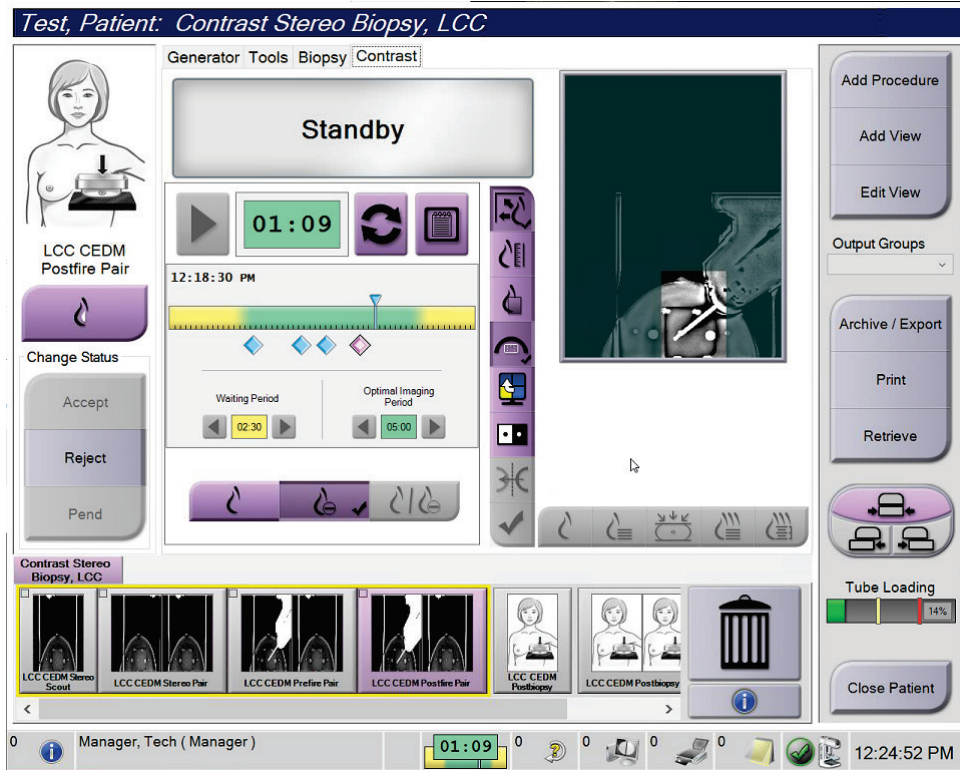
Test, Patient: Contrast Stereo Biopsy, LCC

Generator Tools Biopsy Contrast

Standby

01:09

12:18:30 PM

Waiting Period
02:30

Optimal Imaging Period
05:00

LCC CEDM Postfire Pair

Change Status
Accept
Reject
Pend

Add Procedure
Add View
Edit View
Output Groups
Archive / Export
Print
Retrieve

Tube Loading
14%

Close Patient

Contrast Stereo Biopsy, LCC

LCC CEDM Stereo Scout
LCC CEDM Stereo Pair
LCC CEDM Prefire Pair
LCC CEDM Postfire Pair
LCC CEDM Postbiopsy
LCC CEDM Postbiopsy

0 Manager, Tech ( Manager )
01:09
0
0
0
0
12:24:52 PM